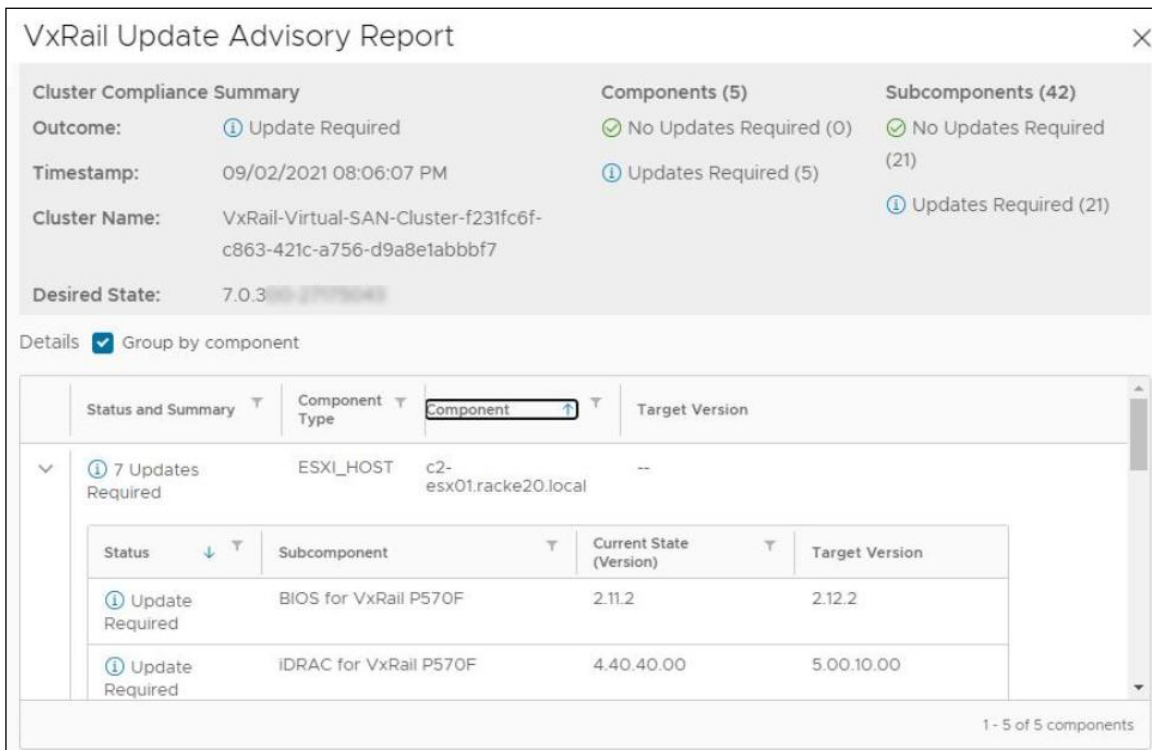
VxRail Update Advisory Report

×

Cluster Compliance Summary

Outcome: ⓘ Update Required

Timestamp: 09/02/2021 08:06:07 PM

Cluster Name: VxRail-Virtual-SAN-Cluster-f231fc6f-c863-421c-a756-d9a8e1abbbf7

Desired State: 7.0.3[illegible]

Components (5)

No Updates Required (0)

ⓘ Updates Required (5)

Subcomponents (42)

No Updates Required (21)

ⓘ Updates Required (21)

Details Group by component

| | Status and Summary | Component Type | Component | Target Version |
|---|---|---|---|---|
| ˅ | ⓘ 7 Updates Required | ESXI_HOST | c2-esx01.racke20.local | -- |

| Status | Subcomponent | Current State (Version) | Target Version |
|---|---|---|---|
| ⓘ Update Required | BIOS for VxRail P570F | 2.11.2 | 2.12.2 |
| ⓘ Update Required | iDRAC for VxRail P570F | 4.40.40.00 | 5.00.10.00 |

1 - 5 of 5 components